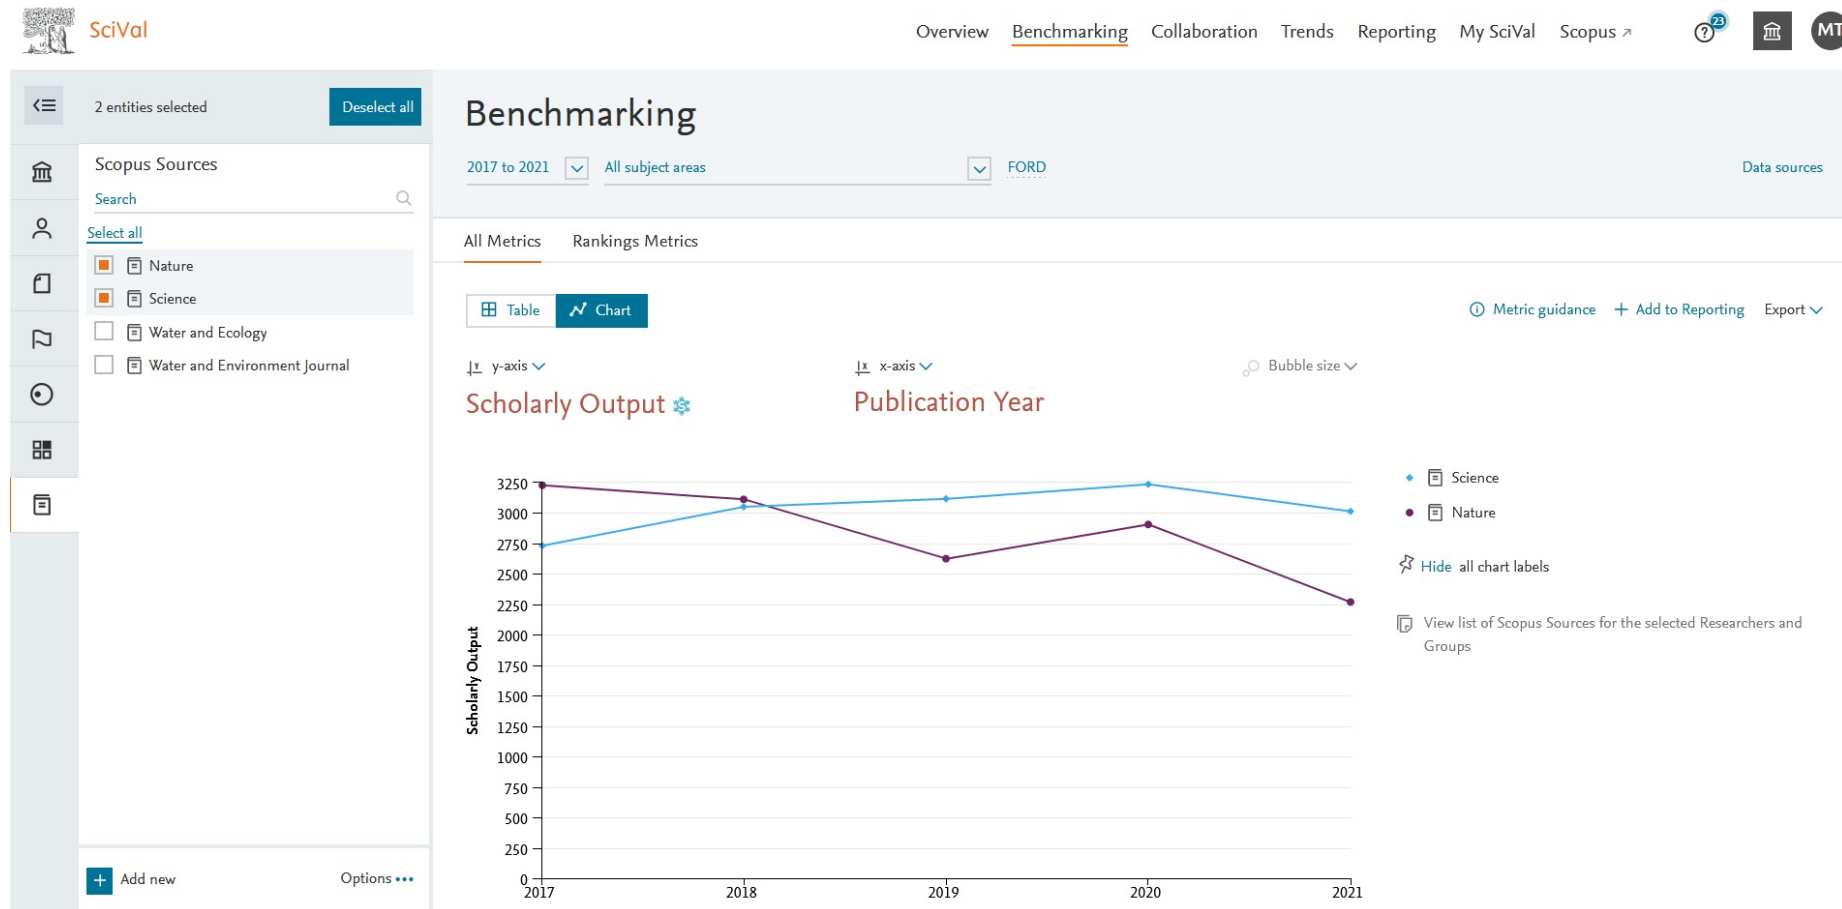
SciVal

Overview Benchmarking Collaboration Trends Reporting My SciVal Scopus

23

MT

2 entities selected

Deselect all

Scopus Sources

Search

Select all

Nature

Science

Water and Ecology

Water and Environment Journal

Add new

Options •••

Benchmarking

2017 to 2021

All subject areas

FORD

Data sources

All Metrics

Rankings Metrics

Table

Chart

Metric guidance

Add to Reporting

Export

y-axis

Scholarly Output

x-axis

Publication Year

Bubble size

| |
|---|
| 3250 |
| 3000 |
| 2750 |
| 2500 |
| 2250 |
| 2000 |
| 1750 |
| 1500 |
| 1250 |
| 1000 |
| 750 |
| 500 |
| 250 |
| 0 |

Scholarly Output

2017 2018 2019 2020 2021

Science

Nature

Hide all chart labels

View list of Scopus Sources for the selected Researchers and Groups